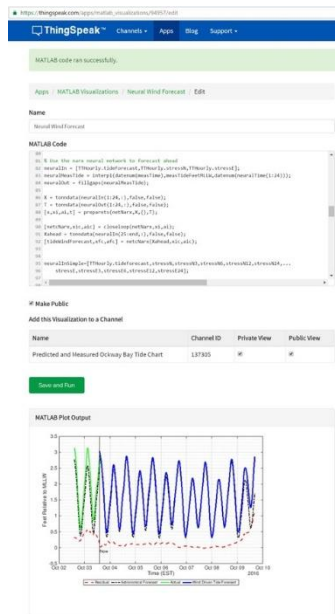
https://thingspeak.com/apps/matlab_visualizations/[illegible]/edit

ThingSpeak™ Channels ▾ Apps Blog Support ▾

MATLAB code ran successfully.

Apps / MATLAB Visualizations / Neural Wind Forecast / Edit

Name

Neural Wind Forecast

MATLAB Code

% Use the nare neural network to forecast ahead
neuralIn = [TTHourly.tideForecast,TTHourly.stressN,TTHourly.stressE];
neuralMeasTide = interp1(datenum(measTime),measTideFeetMLLW,datenum(neuralTime(1:24)));
neuralOut = fillgaps(neuralMeasTide);

X = tonndata(neuralIn(1:24,:),false,false);
T = tonndata(neuralOut(1:24,:),false,false);
[x,xi,ai,t] = preparets(netNarx,X,{},T);

[netNarx,xic,aic] = closeloop(netNarx,xi,ai);
Xahead = tonndata(neuralIn(25:end,:),false,false);
[tideWindForecast,xfc,afc] = netNarx(Xahead,xic,aic);

neuralInSimple=[TTHourly.tideForecast,stress0,stress45,stress90,stressN12,stressN24,...
    stress1,stress3,stress6,stress12,stress24];

Make Public

Add this Visualization to a Channel

| Name | Channel ID | Private View | Public View |
|---|---|---|---|
| Predicted and Measured Ockway Bay Tide Chart | 137305 | ✓ | ✓ |

Save and Run

MATLAB Plot Output

Feet Relative to MLLW

Now

Oct 02 Oct 03 Oct 04 Oct 05 Oct 06 Oct 07 Oct 08 Oct 09 Oct 10
2018
Time (EDT)

Residual Astronomical Forecast Actual Wind Driven Tide Forecast